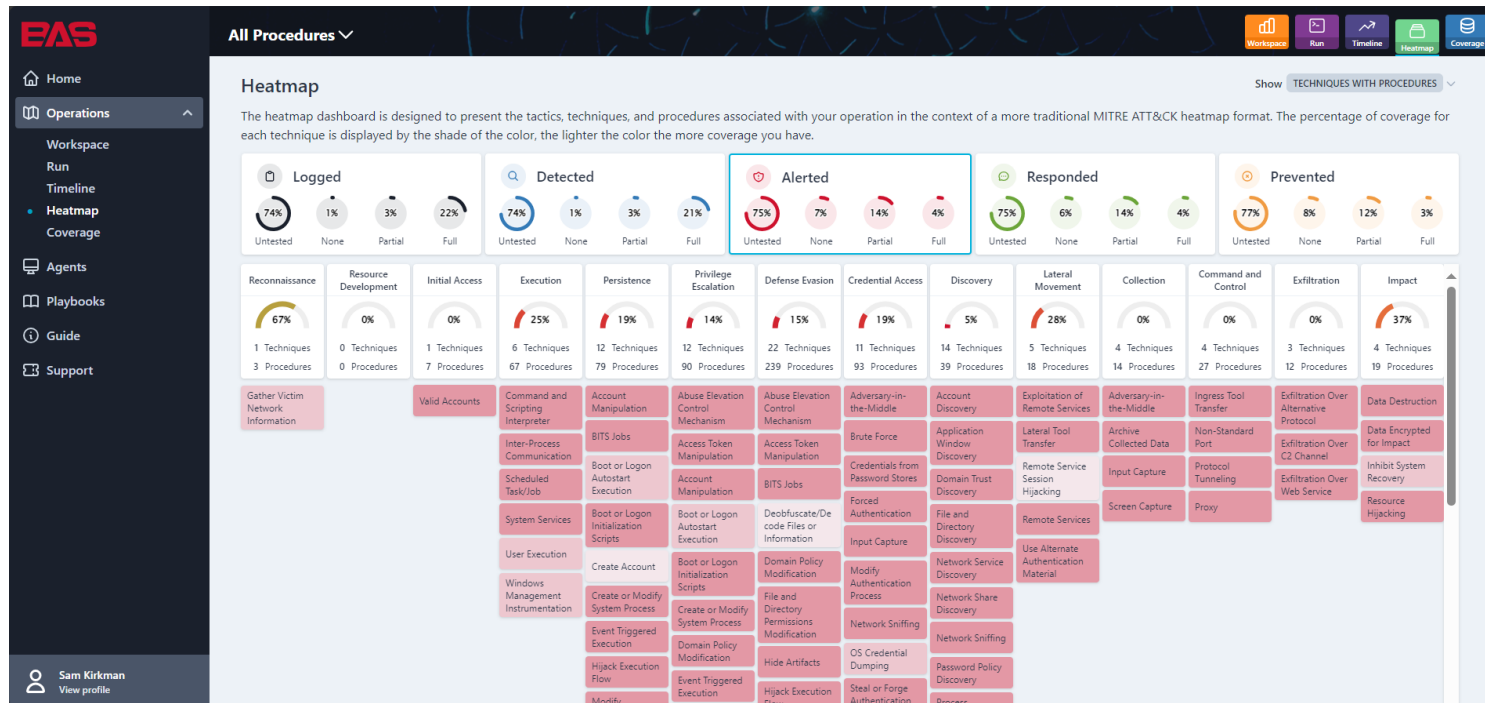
BAS

All Procedures

Workspace Run Timeline Heatmap Coverage

Home
Operations
Workspace
Run
Timeline
Heatmap
Coverage
Agents
Playbooks
Guide
Support

Sam Kirkman
View profile

Heatmap

Show TECHNIQUES WITH PROCEDURES

The heatmap dashboard is designed to present the tactics, techniques, and procedures associated with your operation in the context of a more traditional MITRE ATT&CK heatmap format. The percentage of coverage for each technique is displayed by the shade of the color, the lighter the color the more coverage you have.

Logged
74% Untested 1% None 3% Partial 22% Full

Detected
74% Untested 1% None 3% Partial 21% Full

Alerted
75% Untested 7% None 14% Partial 4% Full

Responded
75% Untested 6% None 14% Partial 4% Full

Prevented
77% Untested 8% None 12% Partial 3% Full

| Reconnaissance | Resource Development | Initial Access | Execution | Persistence | Privilege Escalation | Defense Evasion | Credential Access | Discovery | Lateral Movement | Collection | Command and Control | Exfiltration | Impact |
|---|---|---|---|---|---|---|---|---|---|---|---|---|---|
| 67% | 0% | 0% | 25% | 19% | 14% | 15% | 19% | 5% | 28% | 0% | 0% | 0% | 37% |
| 1 Techniques | 0 Techniques | 1 Techniques | 6 Techniques | 12 Techniques | 12 Techniques | 22 Techniques | 11 Techniques | 14 Techniques | 5 Techniques | 4 Techniques | 4 Techniques | 3 Techniques | 4 Techniques |
| 3 Procedures | 0 Procedures | 7 Procedures | 67 Procedures | 79 Procedures | 90 Procedures | 239 Procedures | 93 Procedures | 39 Procedures | 18 Procedures | 14 Procedures | 27 Procedures | 12 Procedures | 19 Procedures |
| Gather Victim Network Information | | Valid Accounts | Command and Scripting Interpreter | Account Manipulation | Abuse Elevation Control Mechanism | Abuse Elevation Control Mechanism | Adversary-in-the-Middle | Account Discovery | Exploitation of Remote Services | Adversary-in-the-Middle | Ingress Tool Transfer | Exfiltration Over Alternative Protocol | Data Destruction |
| | | | Inter-Process Communication | BITS Jobs | Access Token Manipulation | Access Token Manipulation | Brute Force | Application Window Discovery | Lateral Tool Transfer | Archive Collected Data | Non-Standard Port | Exfiltration Over C2 Channel | Data Encrypted for Impact |
| | | | Scheduled Task/Job | Boot or Logon Autostart Execution | Account Manipulation | BITS Jobs | Credentials from Password Stores | Domain Trust Discovery | Remote Service Session Hijacking | Input Capture | Protocol Tunneling | Exfiltration Over Web Service | Inhibit System Recovery |
| | | | System Services | Boot or Logon Initialization Scripts | Boot or Logon Autostart Execution | Deobfuscate/Decode Files or Information | Forced Authentication | File and Directory Discovery | Remote Services | Screen Capture | Proxy | | Resource Hijacking |
| | | | User Execution | Create Account | Boot or Logon Initialization Scripts | Domain Policy Modification | Input Capture | Network Service Discovery | Use Alternate Authentication Material | | | | |
| | | | Windows Management Instrumentation | Create or Modify System Process | Create or Modify System Process | File and Directory Permissions Modification | Modify Authentication Process | Network Share Discovery | | | | | |
| | | | | Event Triggered Execution | Domain Policy Modification | Hide Artifacts | Network Sniffing | Network Sniffing | | | | | |
| | | | | Hijack Execution Flow | Event Triggered Execution | Hijack Execution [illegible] | OS Credential Dumping | Password Policy Discovery | | | | | |
| | | | | Modify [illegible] | | | Steal or Forge Authentication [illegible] | Process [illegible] | | | | | |